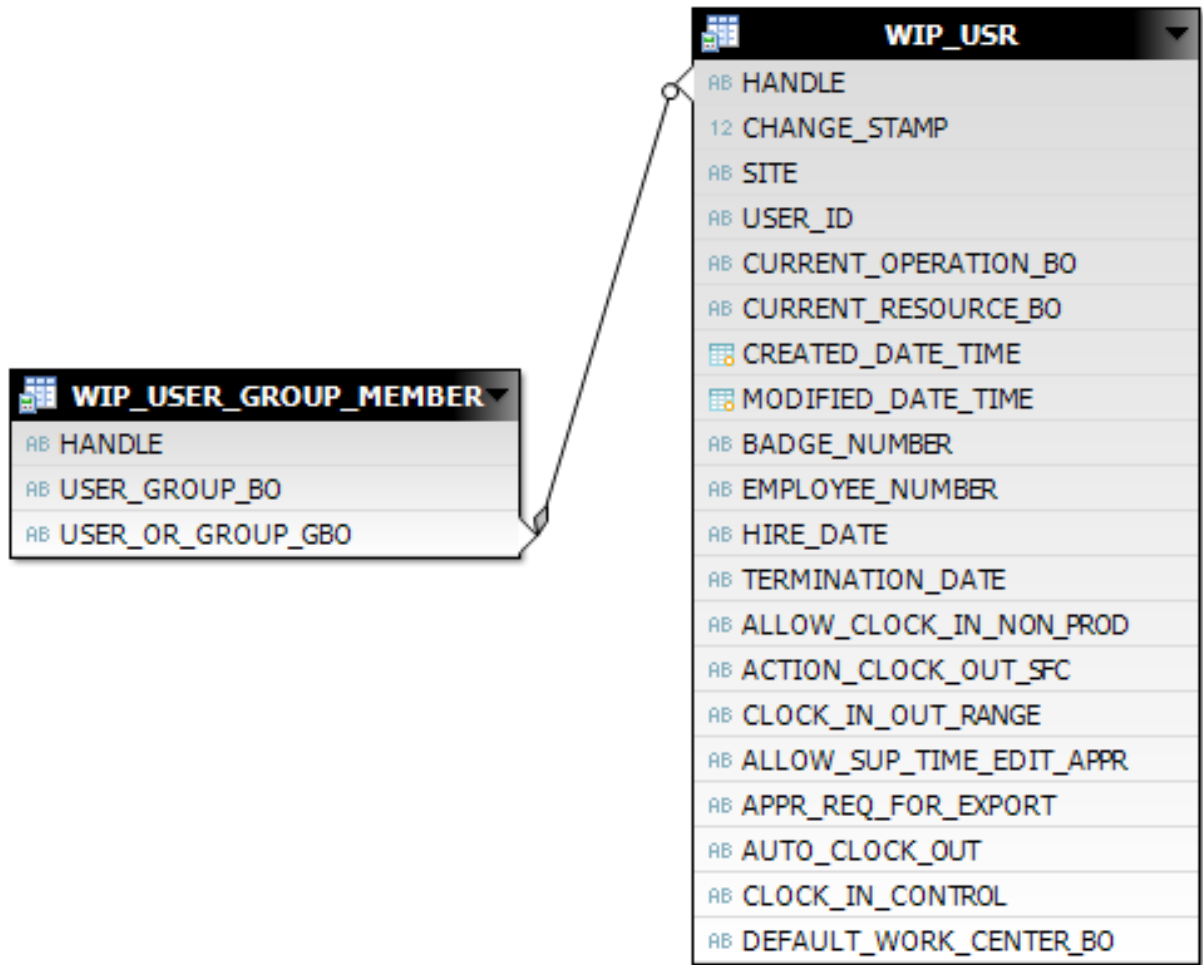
WIP_USR
AB HANDLE
12 CHANGE_STAMP
AB SITE
AB USER_ID
AB CURRENT_OPERATION_BO
AB CURRENT_RESOURCE_BO
CREATED_DATE_TIME
MODIFIED_DATE_TIME
AB BADGE_NUMBER
AB EMPLOYEE_NUMBER
AB HIRE_DATE
AB TERMINATION_DATE
AB ALLOW_CLOCK_IN_NON_PROD
AB ACTION_CLOCK_OUT_SFC
AB CLOCK_IN_OUT_RANGE
AB ALLOW_SUP_TIME_EDIT_APPR
AB APPR_REQ_FOR_EXPORT
AB AUTO_CLOCK_OUT
AB CLOCK_IN_CONTROL
AB DEFAULT_WORK_CENTER_BO

WIP_USER_GROUP_MEMBER
AB HANDLE
AB USER_GROUP_BO
AB USER_OR_GROUP_GBO